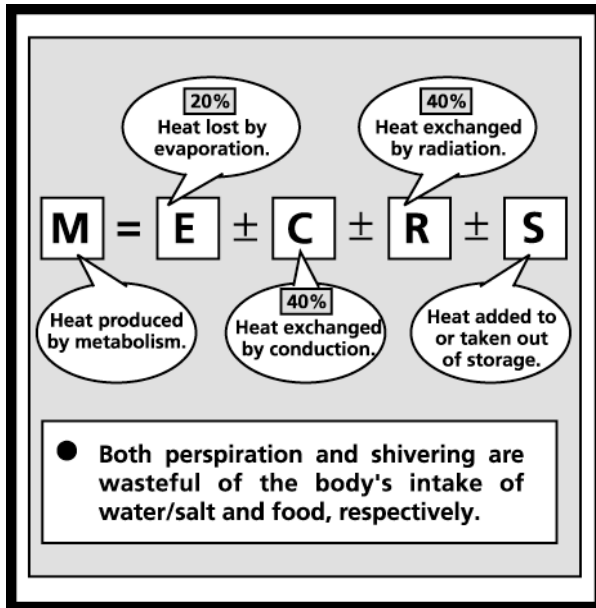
20%
Heat lost by evaporation.

40%
Heat exchanged by radiation.

$M = E \pm C \pm R \pm S$

Heat produced by metabolism.

40%
Heat exchanged by conduction.

Heat added to or taken out of storage.

● Both perspiration and shivering are wasteful of the body's intake of water/salt and food, respectively.